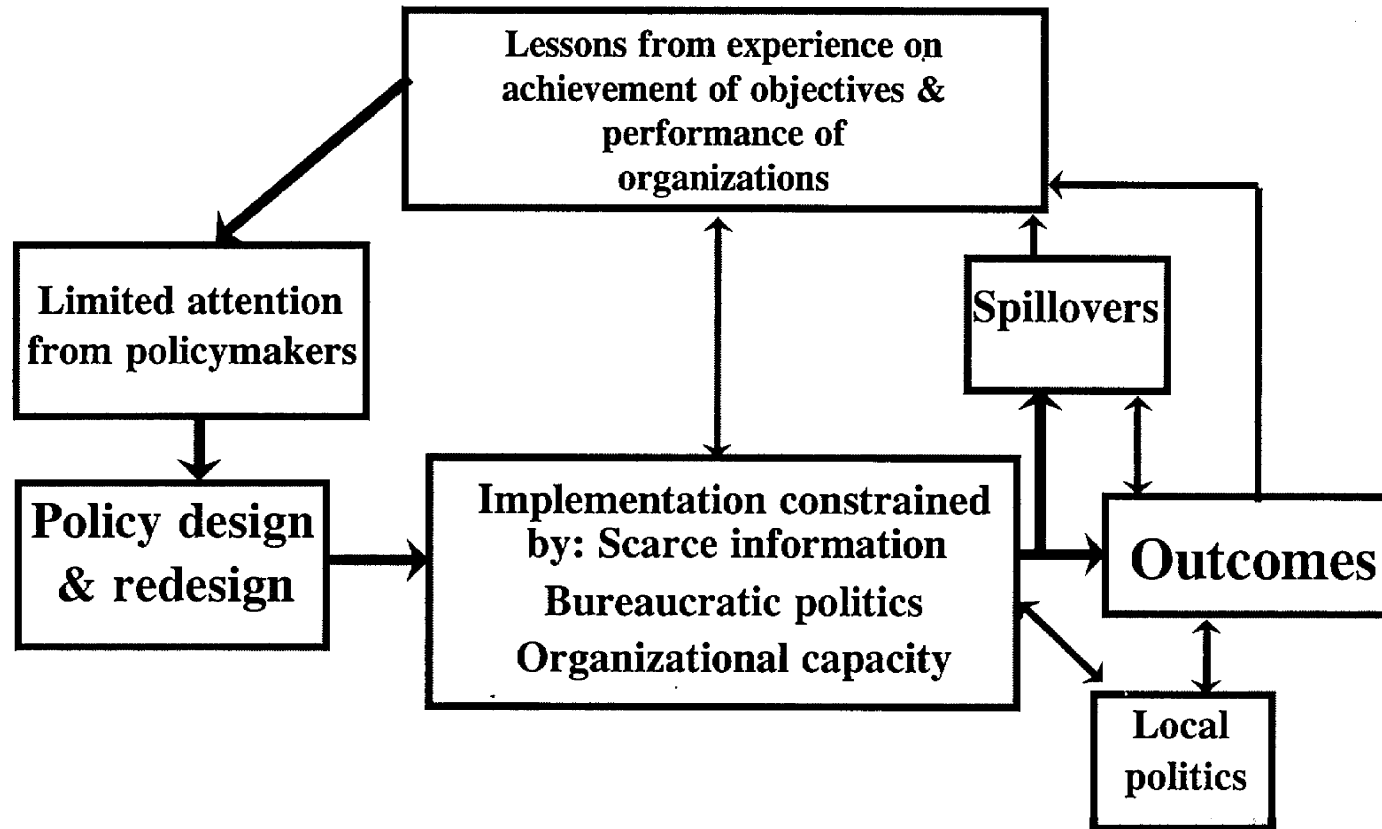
Lessons from experience on achievement of objectives & performance of organizations

Limited attention from policymakers

Spillovers

Policy design & redesign

Implementation constrained by: Scarce information
Bureaucratic politics
Organizational capacity

Outcomes

Local politics